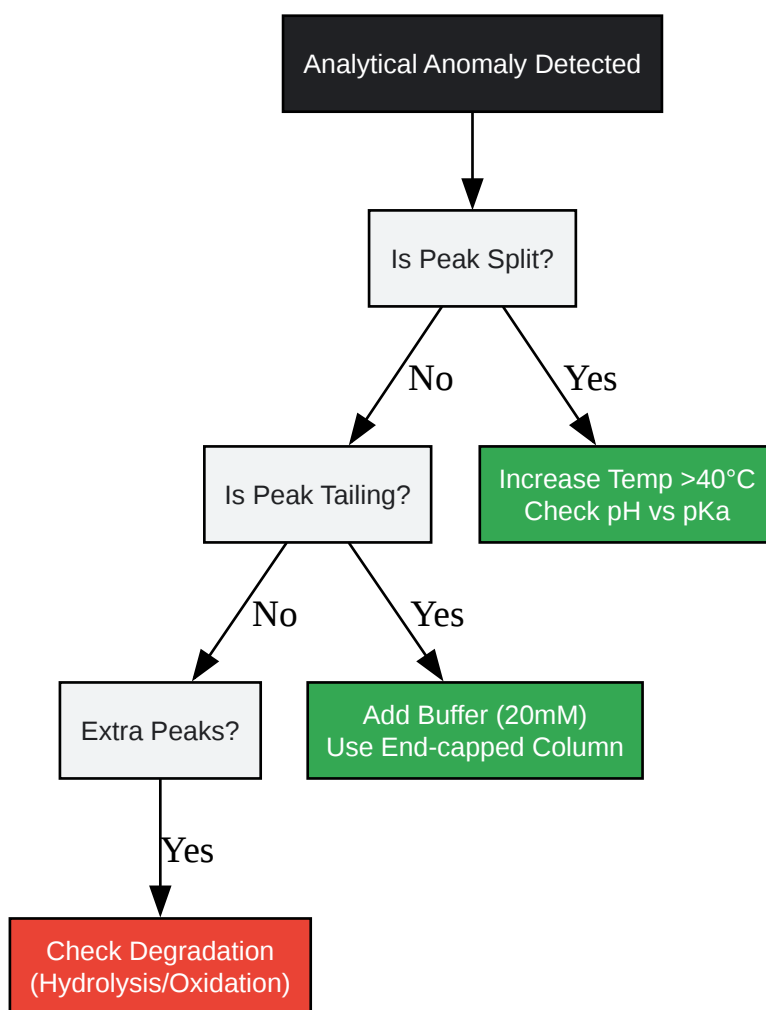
Analytical Anomaly Detected

Is Peak Split?

No

Yes

Is Peak Tailing?

Increase Temp >40°C
Check pH vs pKa

No

Yes

Extra Peaks?

Add Buffer (20mM)
Use End-capped Column

Yes

Check Degradation
(Hydrolysis/Oxidation)